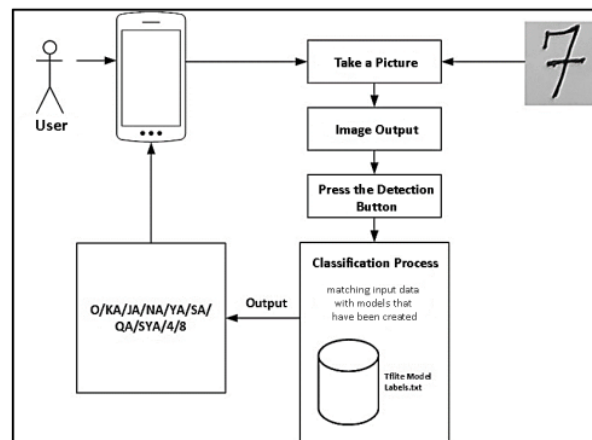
User

Take a Picture

7

Image Output

Press the Detection Button

Classification Process

matching input data with models that have been created

Tflite Model
Labels.txt

Output

O/KA/JA/NA/YA/SA/QA/SYA/4/8